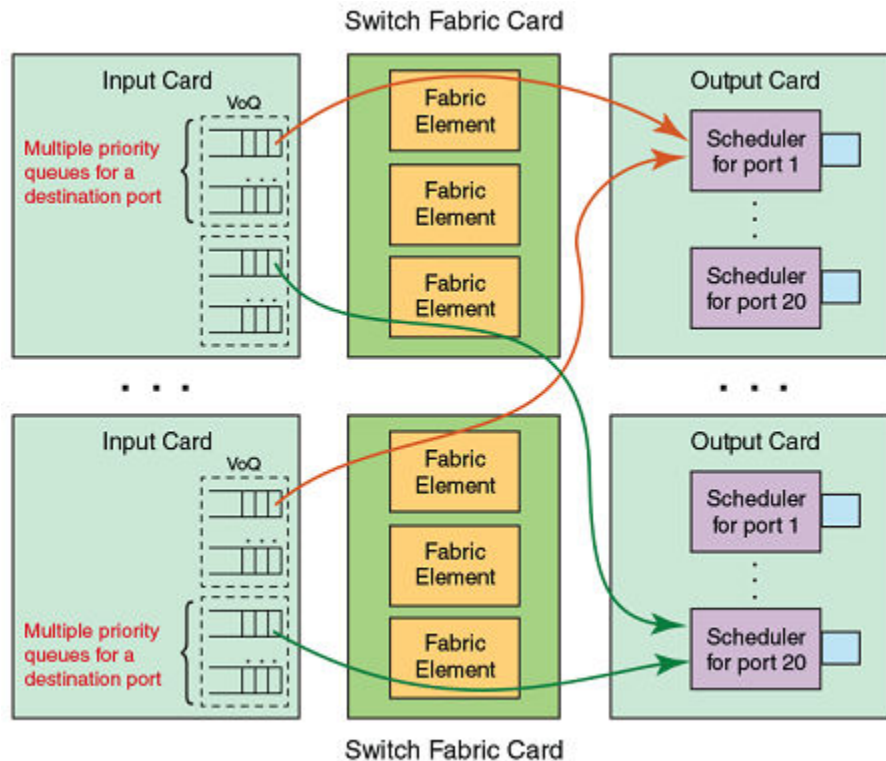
Switch Fabric Card

Input Card

VoQ

Multiple priority queues for a destination port

Fabric Element

Fabric Element

Fabric Element

Output Card

Scheduler for port 1

Scheduler for port 20

Input Card

VoQ

Multiple priority queues for a destination port

Fabric Element

Fabric Element

Fabric Element

Output Card

Scheduler for port 1

Scheduler for port 20

Switch Fabric Card